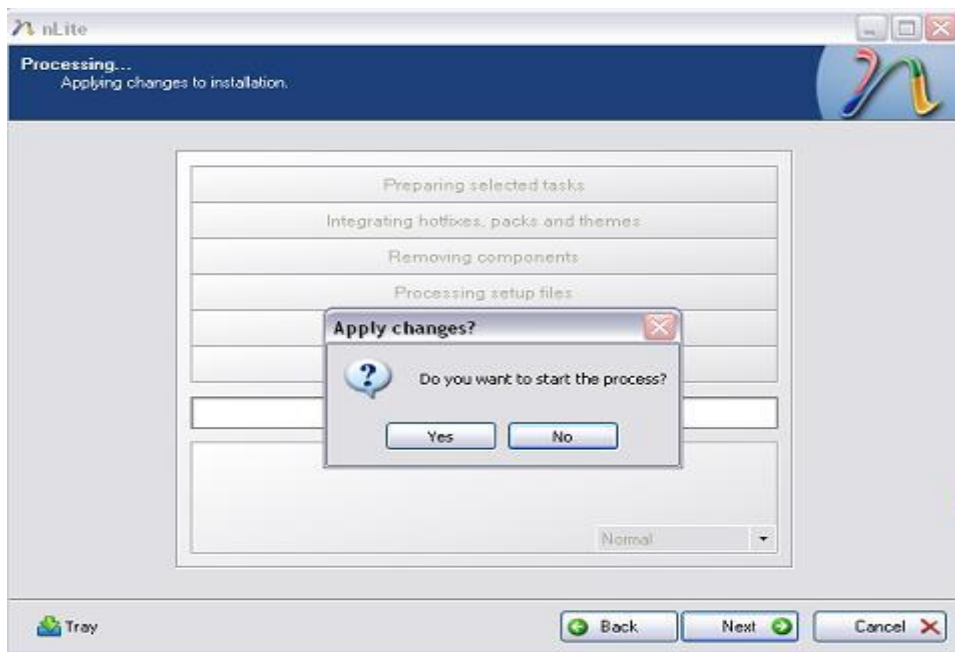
nLite

Processing...
Applying changes to installation.

Preparing selected tasks
Integrating hotfixes, packs and themes
Removing components
Processing setup files

Apply changes?
Do you want to start the process?
Yes No

Normal

Tray
Back
Next
Cancel